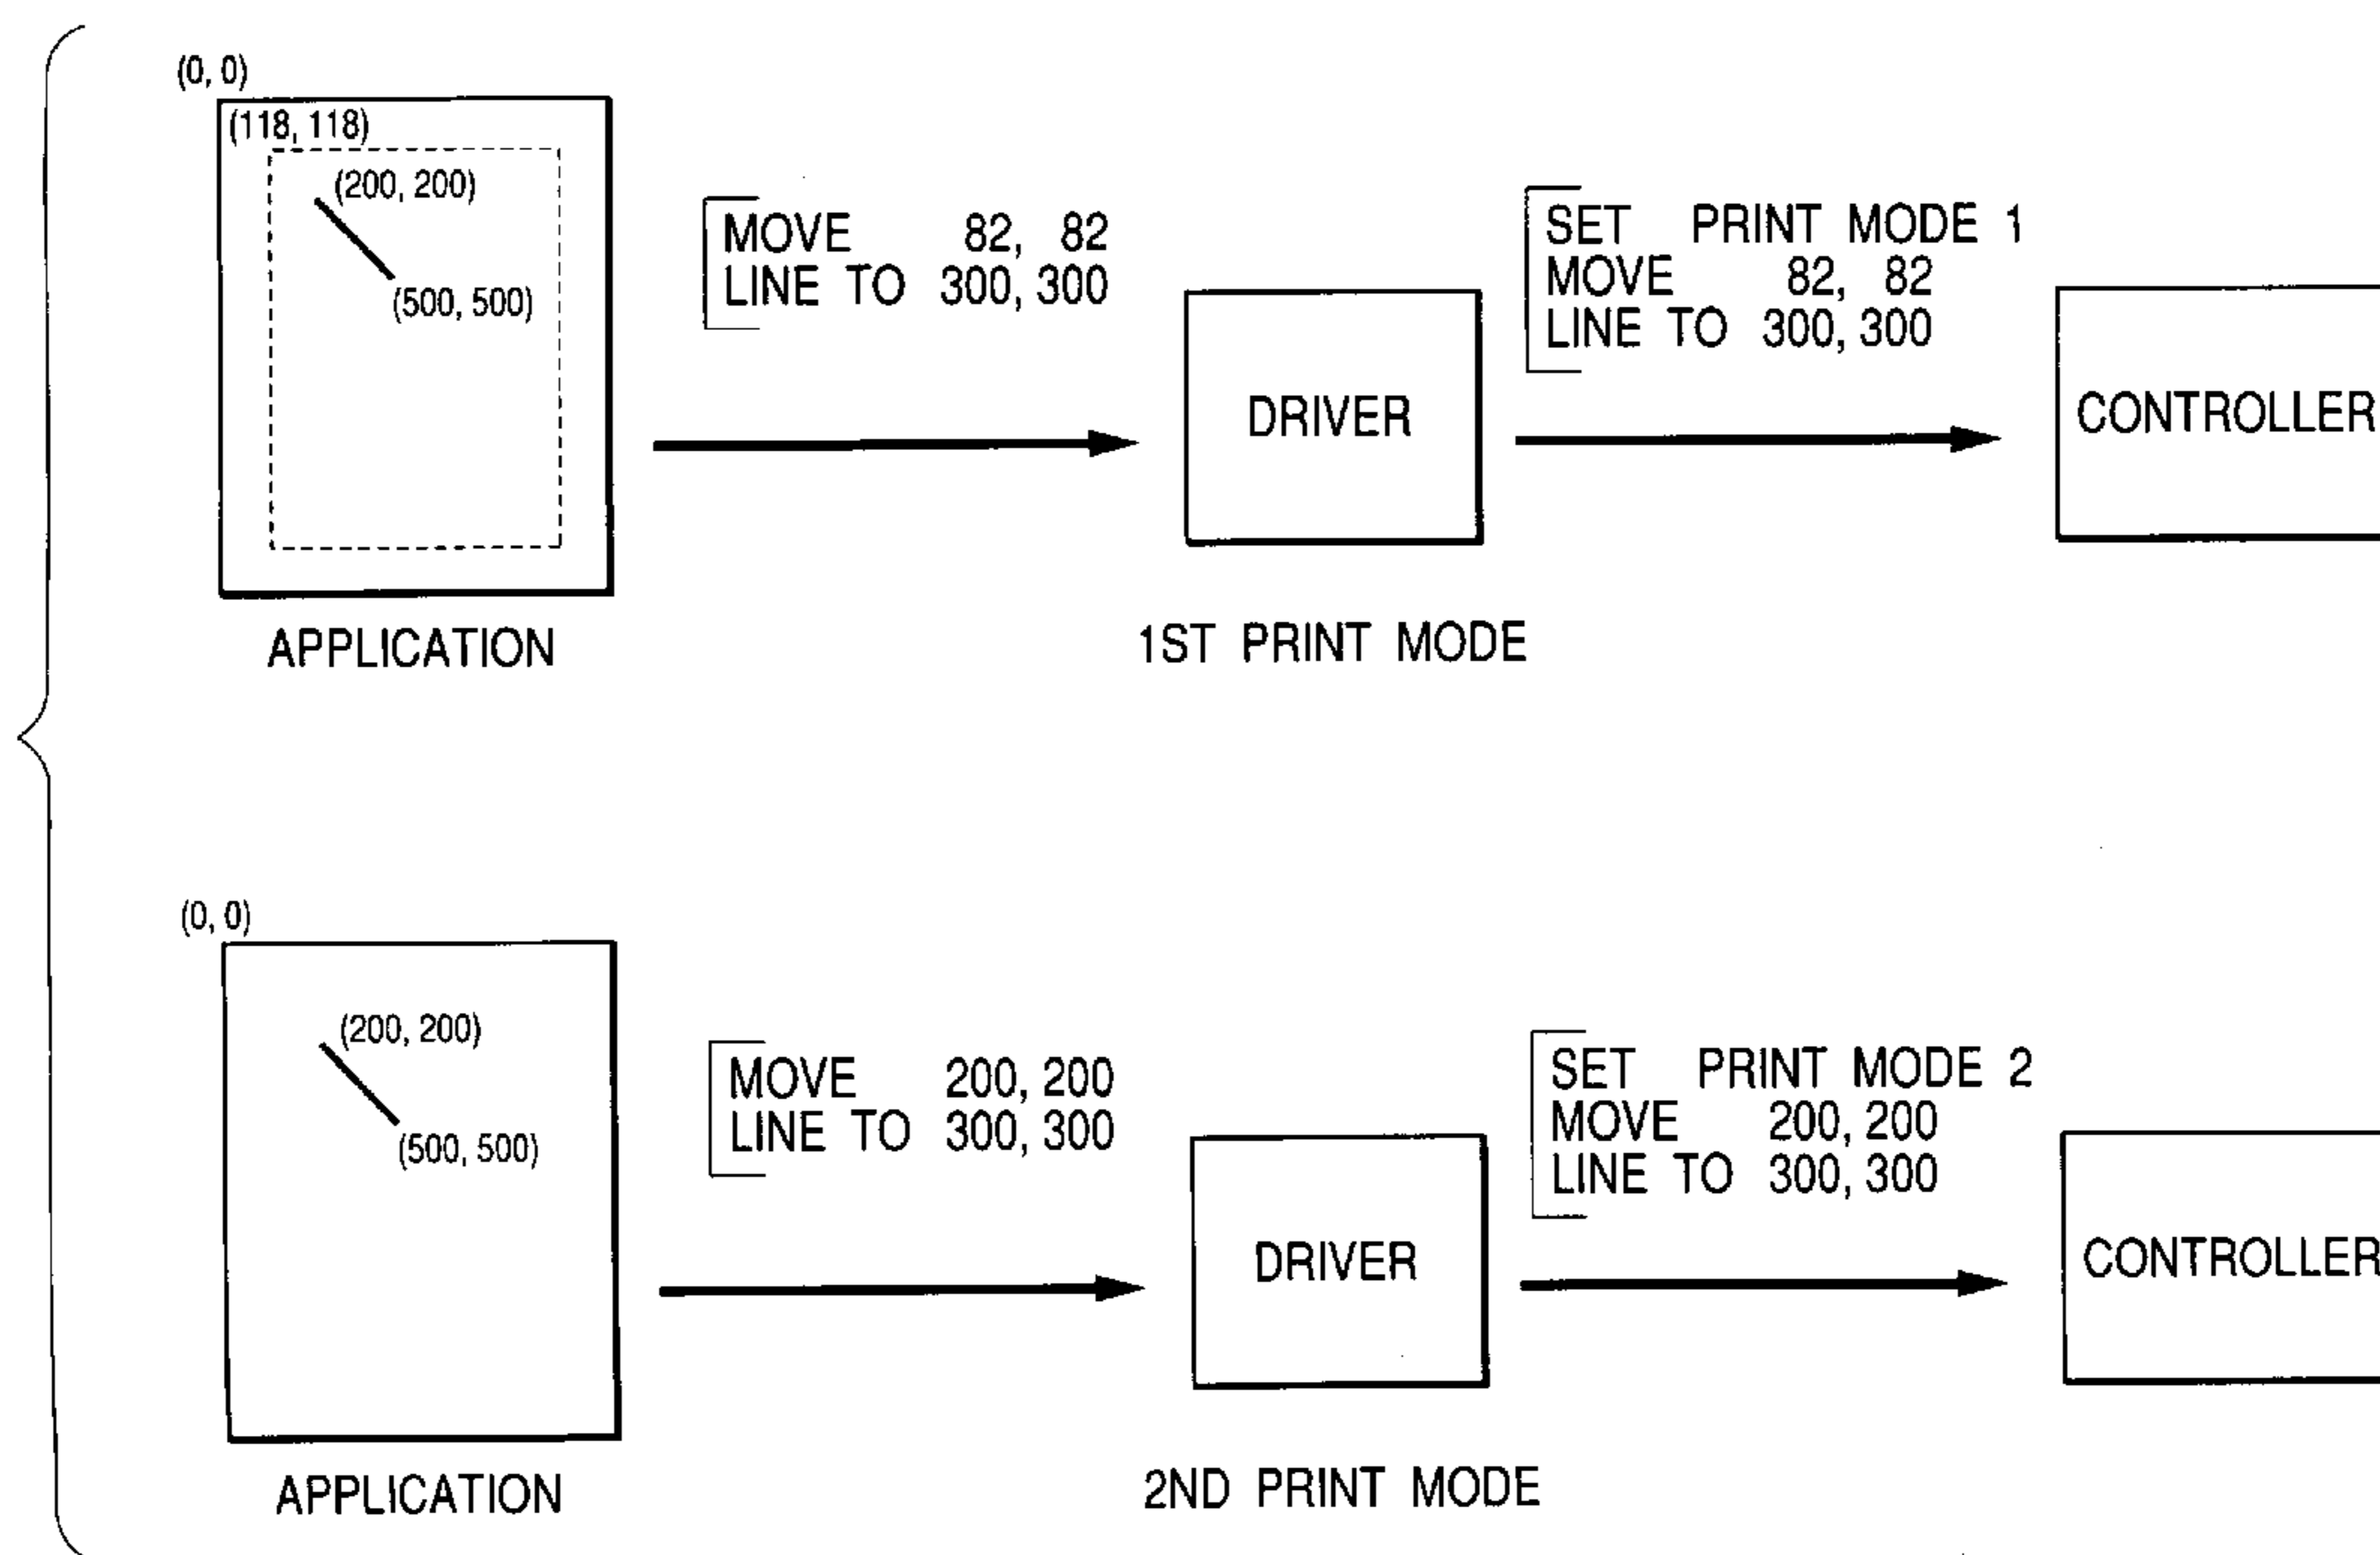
(0, 0)
(118, 118)
(200, 200)
(500, 500)
APPLICATION

MOVE 82, 82
LINE TO 300, 300

DRIVER

1ST PRINT MODE

SET PRINT MODE 1
MOVE 82, 82
LINE TO 300, 300

CONTROLLER

(0, 0)
(200, 200)
(500, 500)
APPLICATION

MOVE 200, 200
LINE TO 300, 300

DRIVER

2ND PRINT MODE

SET PRINT MODE 2
MOVE 200, 200
LINE TO 300, 300

CONTROLLER